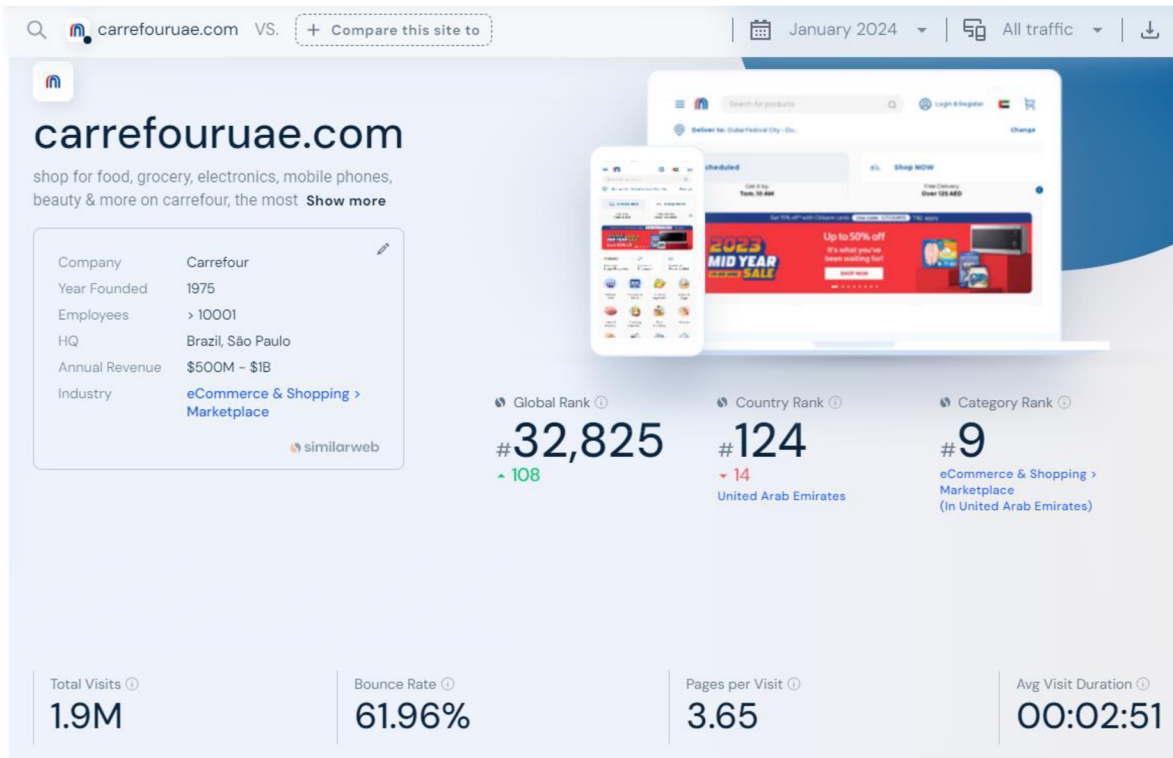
carrefouruae.com VS. + Compare this site to

January 2024 All traffic

carrefouruae.com

shop for food, grocery, electronics, mobile phones, beauty & more on carrefour, the most Show more

| | |
|---|---|
| Company | Carrefour |
| Year Founded | 1975 |
| Employees | > 10001 |
| HQ | Brazil, São Paulo |
| Annual Revenue | $500M - $1B |
| Industry | eCommerce & Shopping > Marketplace |

similarweb

Search for products

Login & Register

Deliver to: Dubai Festival City - Du...

Change

Scheduled

Shop NOW

Free Delivery Over 125 AED

2023 MID YEAR SALE

Up to 50% off

It's what you've been waiting for!

SHOP NOW

Global Rank
#32,825
108

Country Rank
#124
14
United Arab Emirates

Category Rank
#9
eCommerce & Shopping > Marketplace (In United Arab Emirates)

Total Visits
1.9M

Bounce Rate
61.96%

Pages per Visit
3.65

Avg Visit Duration
00:02:51